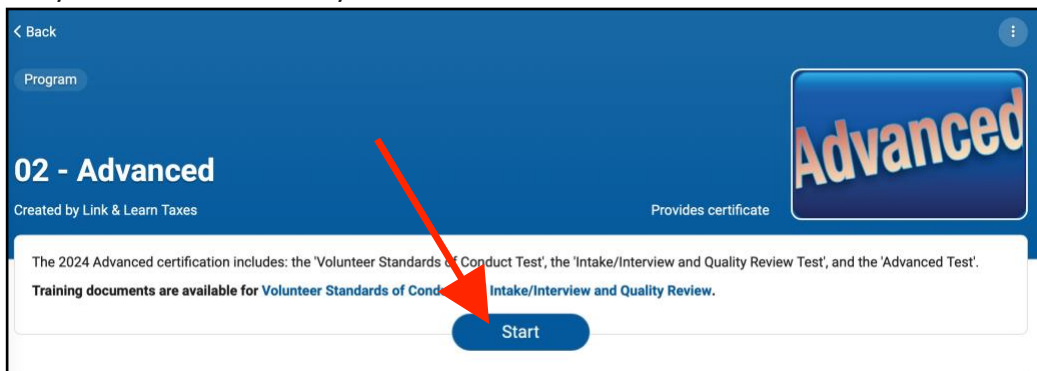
< Back

Program

Advanced

02 - Advanced

Created by Link & Learn Taxes

Provides certificate

The 2024 Advanced certification includes: the 'Volunteer Standards of Conduct Test', the 'Intake/Interview and Quality Review Test', and the 'Advanced Test'.

**Training documents are available for** Volunteer Standards of Cond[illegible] Intake/Interview and Quality Review.

Start